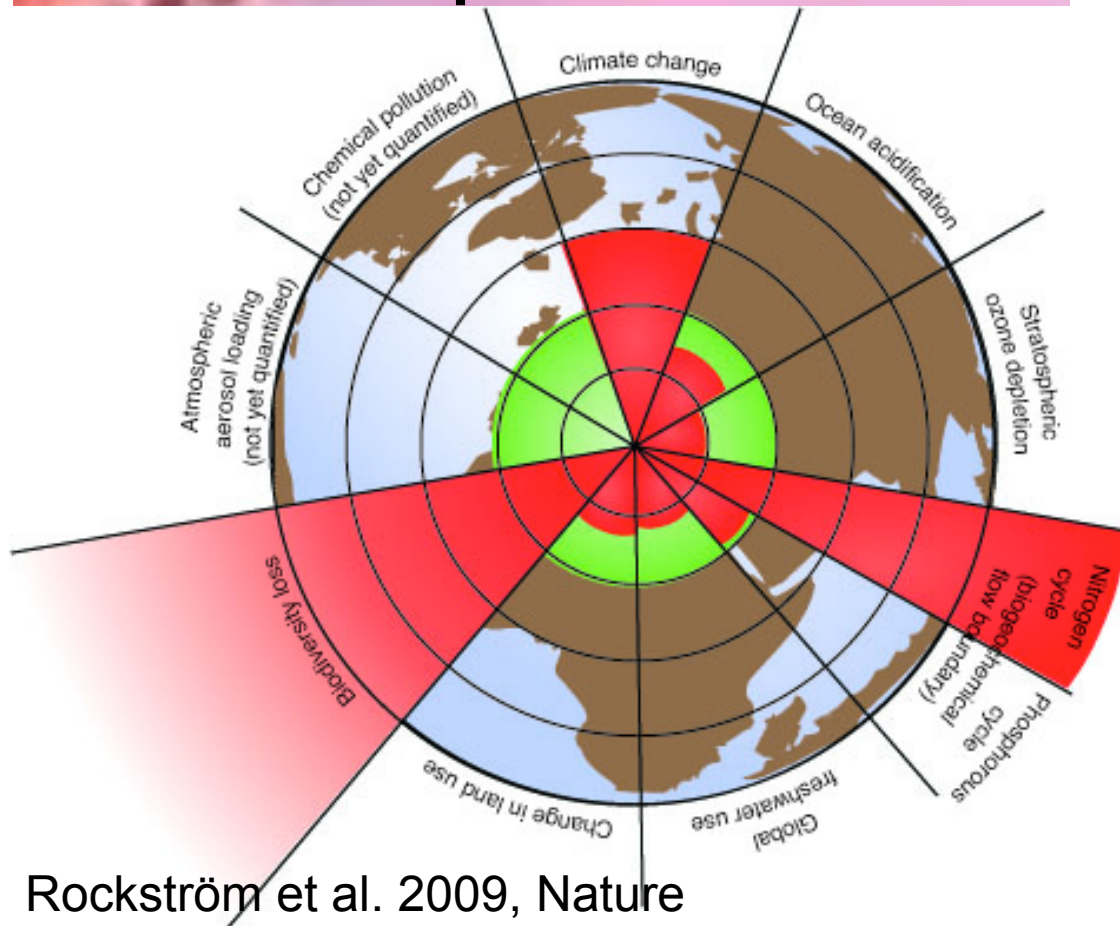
Climate change

Ocean acidification

Stratospheric ozone depletion

Nitrogen cycle (biogeochemical flow boundary)

Phosphorous cycle

Global freshwater use

Change in land use

Biodiversity loss

Atmospheric aerosol loading (not yet quantified)

Chemical pollution (not yet quantified)

Rockström et al. 2009, Nature